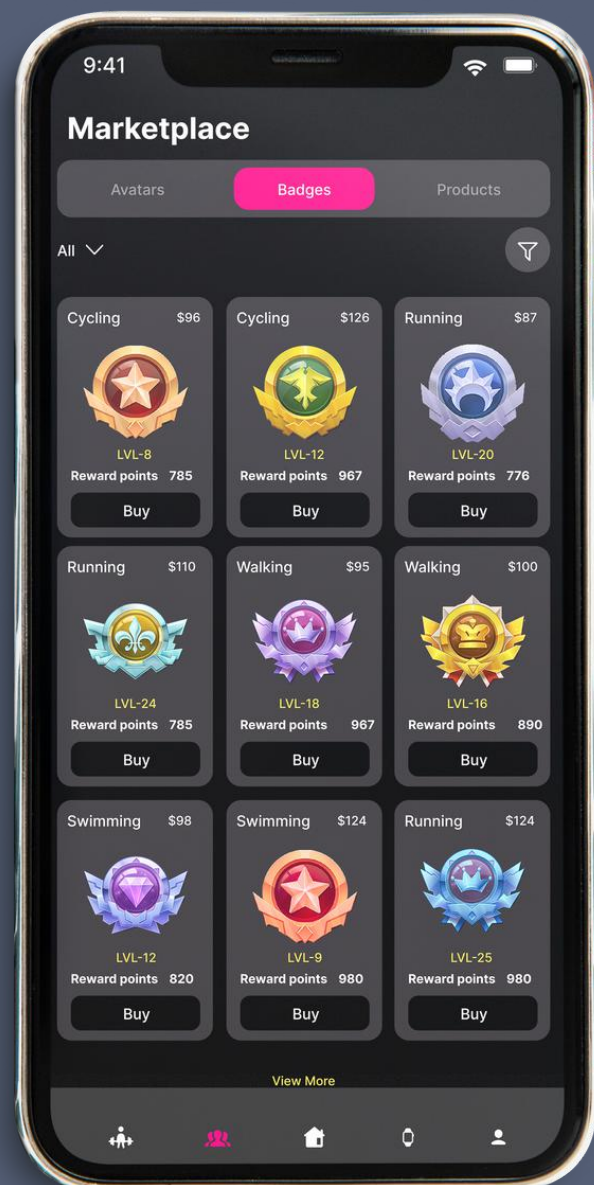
9:41

Marketplace

Avatars Badges Products

All

Cycling $96
LVL-8
Reward points 785
Buy

Cycling $126
LVL-12
Reward points 967
Buy

Running $87
LVL-20
Reward points 776
Buy

Running $110
LVL-24
Reward points 785
Buy

Walking $95
LVL-18
Reward points 967
Buy

Walking $100
LVL-16
Reward points 890
Buy

Swimming $98
LVL-12
Reward points 820
Buy

Swimming $124
LVL-9
Reward points 980
Buy

Running $124
LVL-25
Reward points 980
Buy

View More